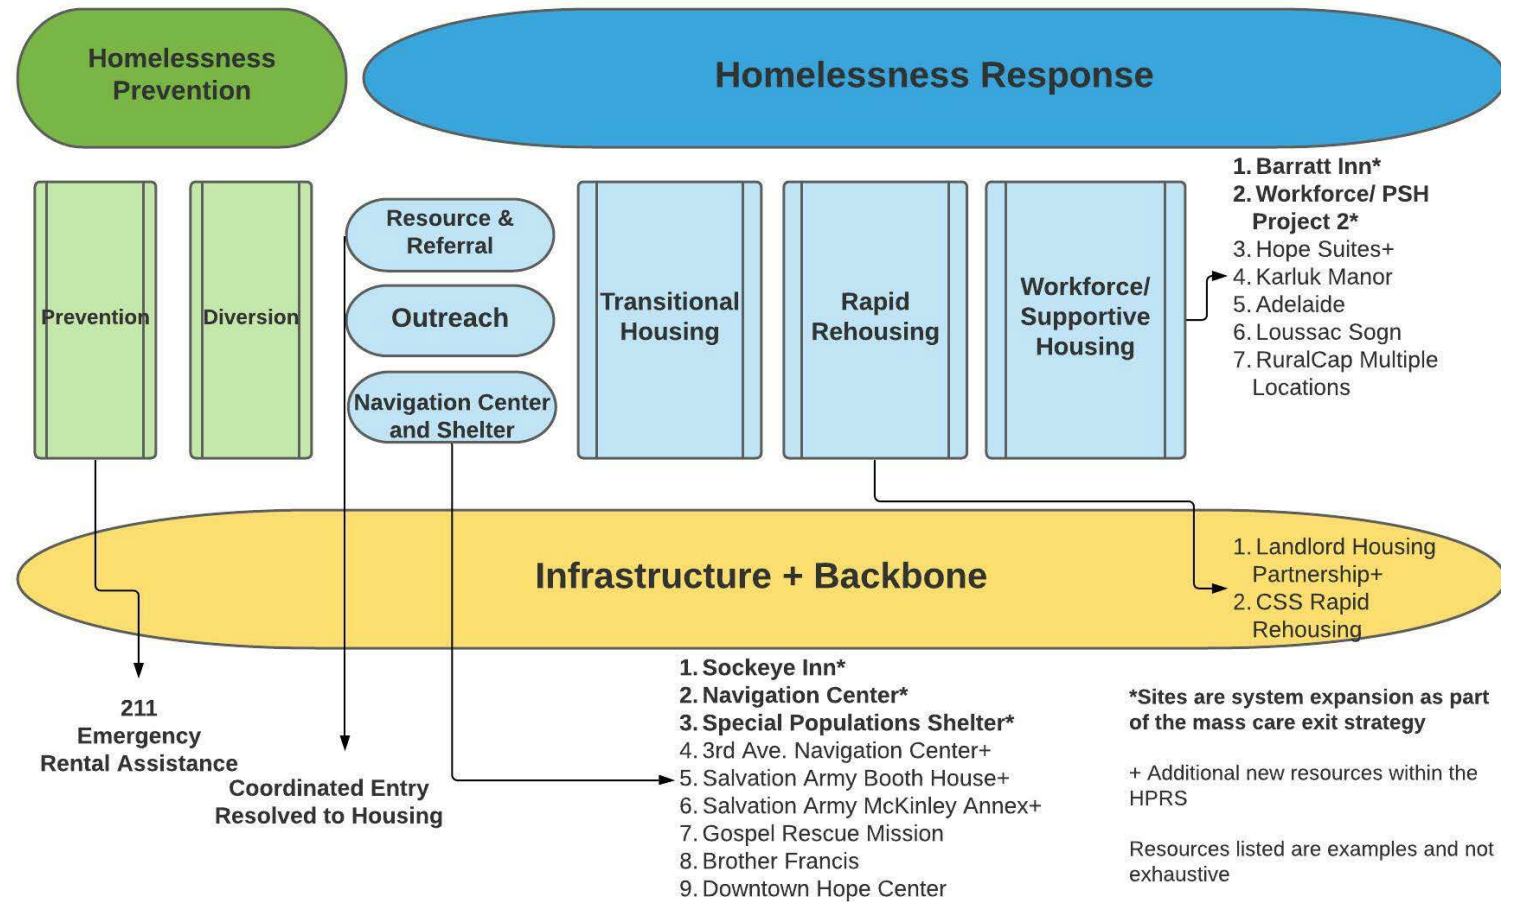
Homelessness Prevention

Homelessness Response

Prevention

Diversion

Resource & Referral

Outreach

Navigation Center and Shelter

Transitional Housing

Rapid Rehousing

Workforce/ Supportive Housing

1. Barratt Inn*
2. Workforce/ PSH Project 2*
3. Hope Suites+
4. Karluk Manor
5. Adelaide
6. Loussac Sogn
7. RuralCap Multiple Locations

Infrastructure + Backbone

1. Landlord Housing Partnership+
2. CSS Rapid Rehousing

211 Emergency Rental Assistance

Coordinated Entry Resolved to Housing

1. Sockeye Inn*
2. Navigation Center*
3. Special Populations Shelter*
4. 3rd Ave. Navigation Center+
5. Salvation Army Booth House+
6. Salvation Army McKinley Annex+
7. Gospel Rescue Mission
8. Brother Francis
9. Downtown Hope Center

*Sites are system expansion as part of the mass care exit strategy

+ Additional new resources within the HPRS

Resources listed are examples and not exhaustive